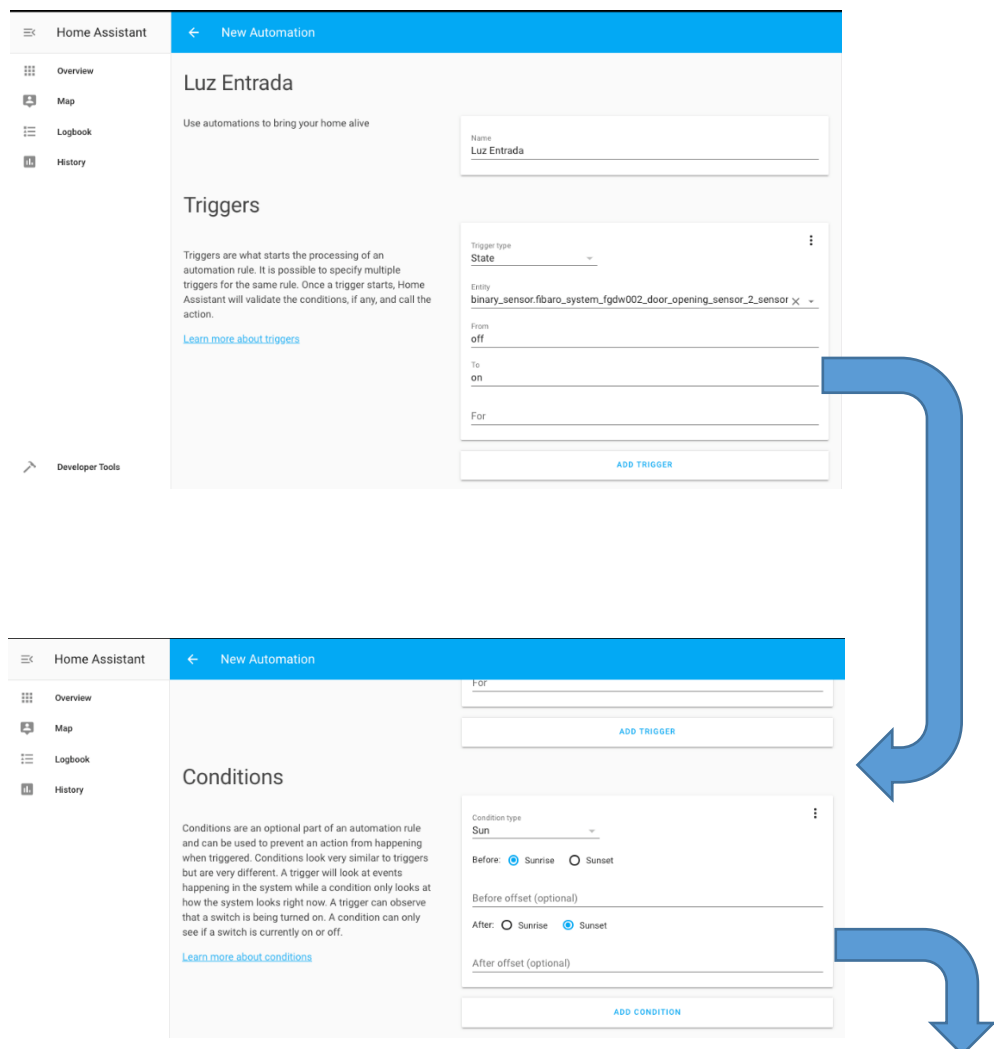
Home Assistant

Overview

Map

Logbook

History

Developer Tools

New Automation

Luz Entrada

Use automations to bring your home alive

Name
Luz Entrada

Triggers

Triggers are what starts the processing of an automation rule. It is possible to specify multiple triggers for the same rule. Once a trigger starts, Home Assistant will validate the conditions, if any, and call the action.

Learn more about triggers

Trigger type
State

Entity
binary_sensor.fibaro_system_fgdw002_door_opening_sensor_2_sensor

From
off

To
on

For

ADD TRIGGER

Home Assistant

Overview

Map

Logbook

History

New Automation

For

ADD TRIGGER

Conditions

Conditions are an optional part of an automation rule and can be used to prevent an action from happening when triggered. Conditions look very similar to triggers but are very different. A trigger will look at events happening in the system while a condition only looks at how the system looks right now. A trigger can observe that a switch is being turned on. A condition can only see if a switch is currently on or off.

Learn more about conditions

Condition type
Sun

Before: Sunrise Sunset

Before offset (optional)

After: Sunrise Sunset

After offset (optional)

ADD CONDITION